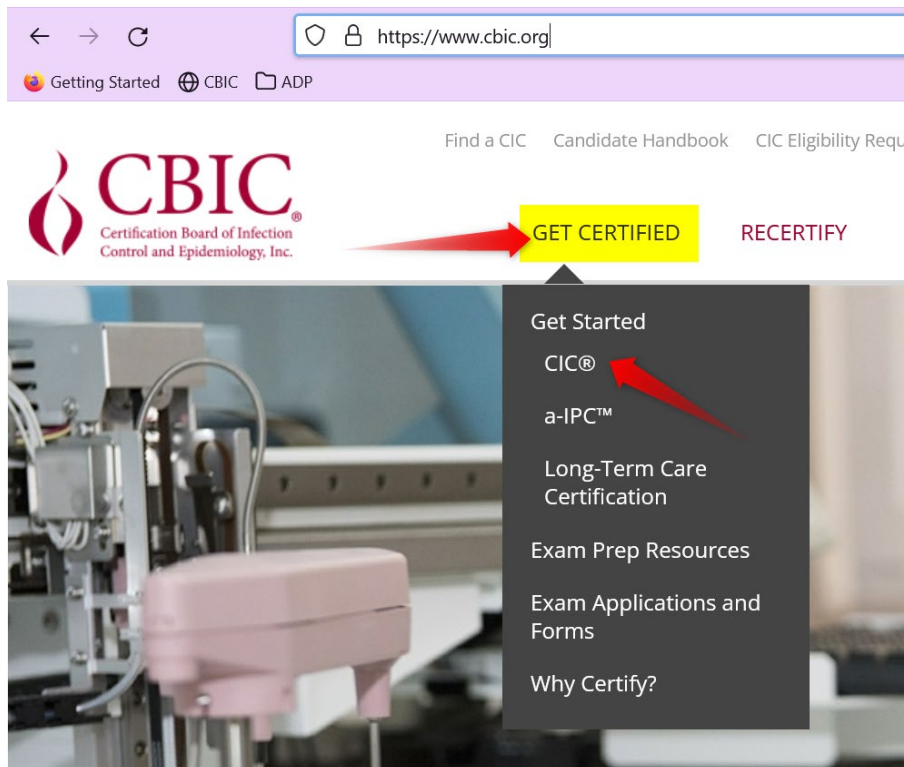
https://www.cbic.org

Getting Started CBIC ADP

Find a CIC Candidate Handbook CIC Eligibility Requ

CBIC®
Certification Board of Infection Control and Epidemiology, Inc.

GET CERTIFIED RECERTIFY

Get Started
CIC®
a-IPC™
Long-Term Care Certification
Exam Prep Resources
Exam Applications and Forms
Why Certify?